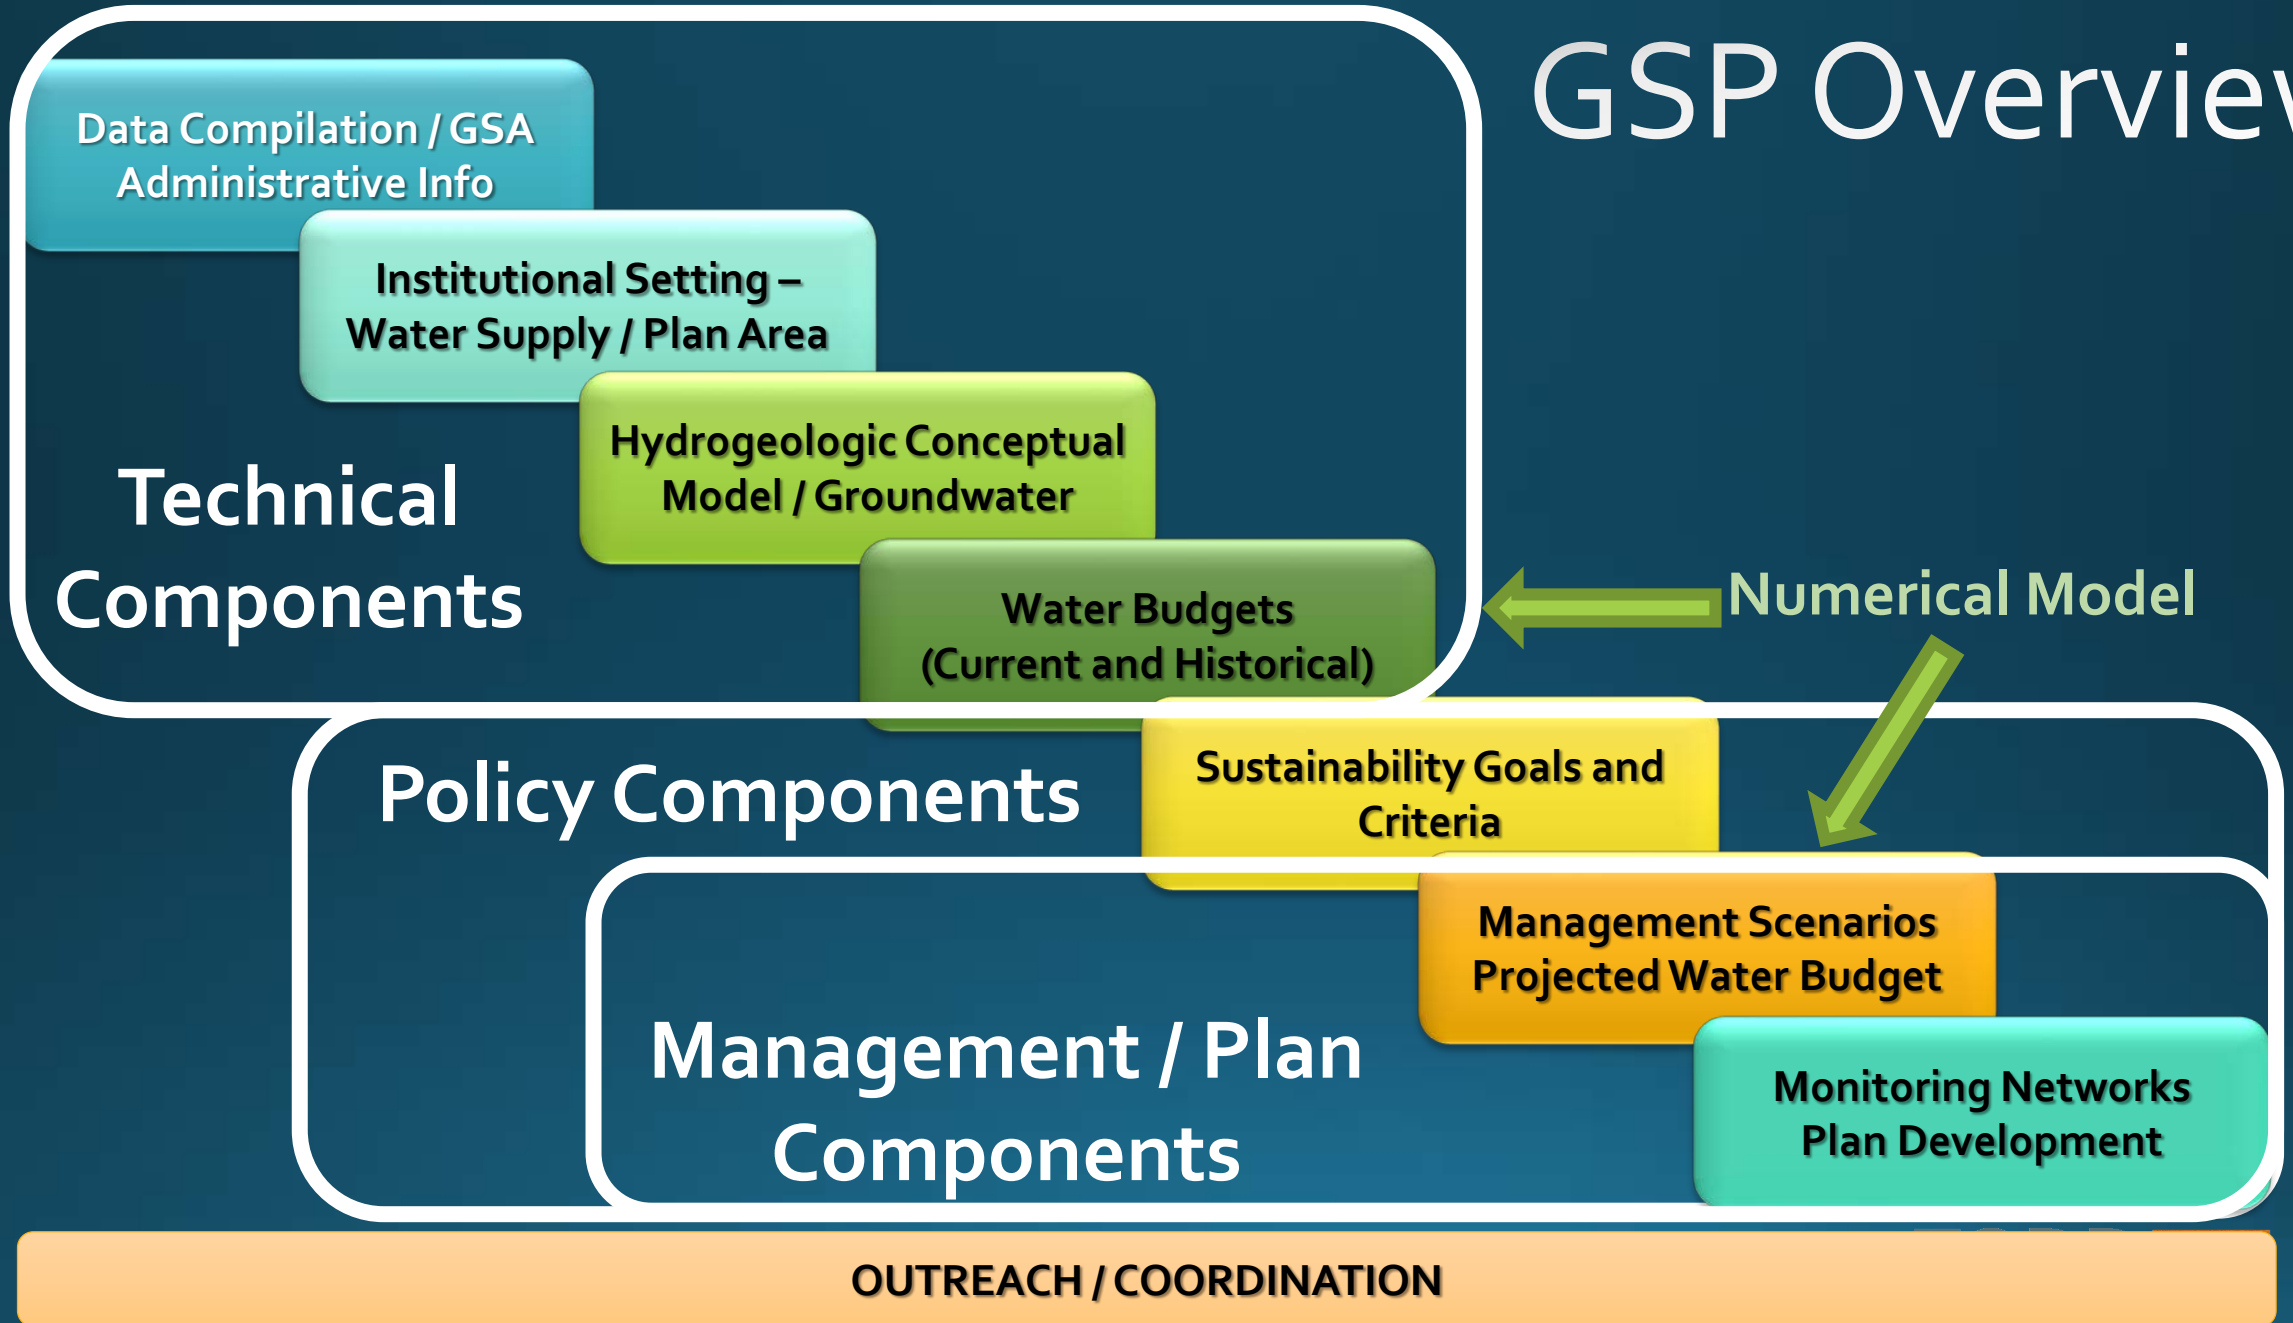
GSP Overvie

Data Compilation / GSA Administrative Info

Institutional Setting – Water Supply / Plan Area

Hydrogeologic Conceptual Model / Groundwater

Technical Components

Water Budgets (Current and Historical)

Numerical Model

Policy Components

Sustainability Goals and Criteria

Management Scenarios Projected Water Budget

Management / Plan Components

Monitoring Networks Plan Development

OUTREACH / COORDINATION